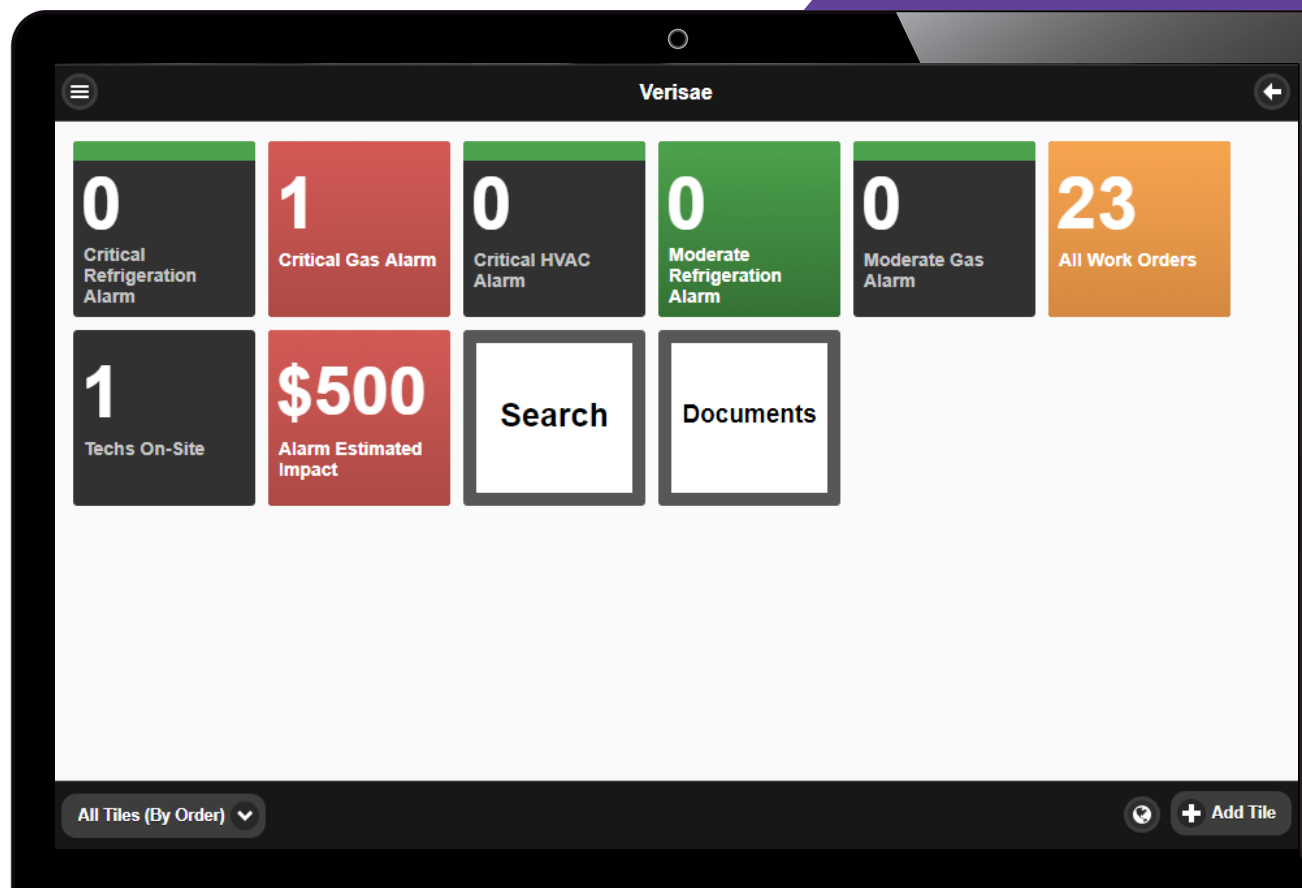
Verisae

0
Critical Refrigeration Alarm

1
Critical Gas Alarm

0
Critical HVAC Alarm

0
Moderate Refrigeration Alarm

0
Moderate Gas Alarm

23
All Work Orders

1
Techs On-Site

\$500
Alarm Estimated Impact

Search

Documents

All Tiles (By Order)

Add Tile